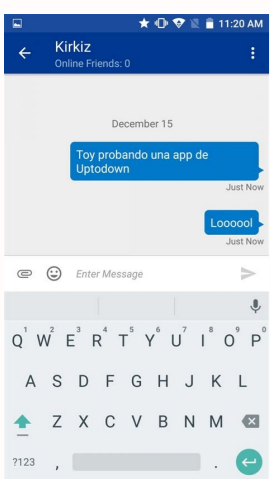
11:20 AM

Kirkiz
Online Friends: 0

December 15

Toy probando una app de Uptodown
Just Now

Loooool
Just Now

Enter Message

Q 1 W 2 E 3 R 4 T 5 Y 6 U 7 I 8 O 9 P 0
A S D F G H J K L
Z X C V B N M
?123 , .